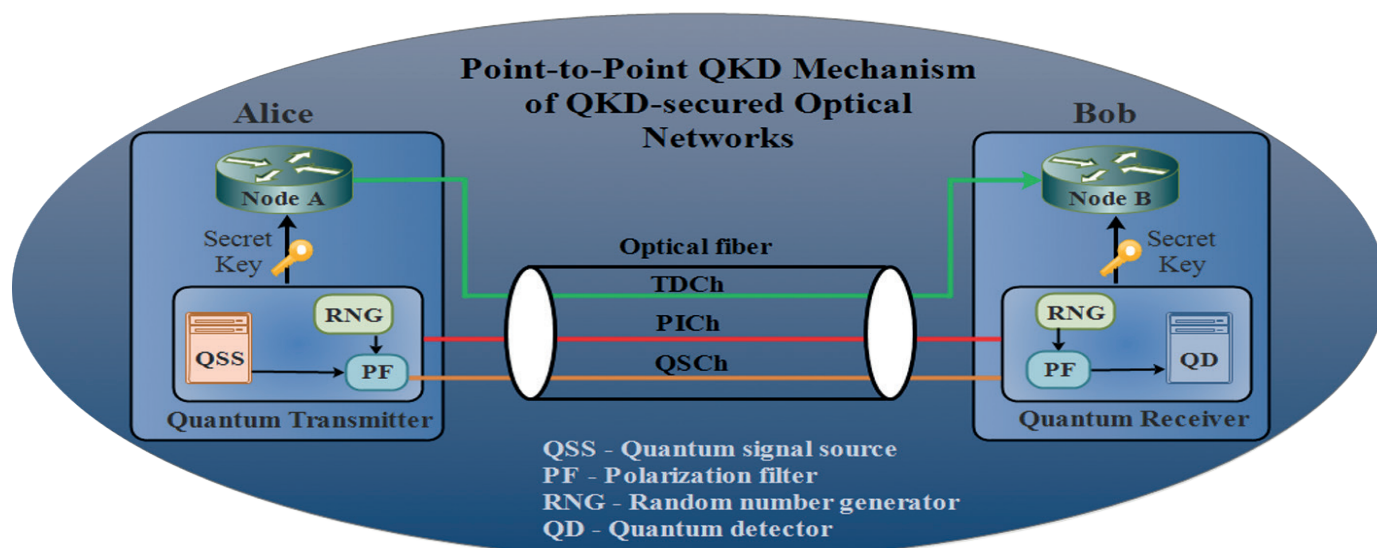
Point-to-Point QKD Mechanism of QKD-secured Optical Networks

Alice

Node A

Secret Key

RNG

QSS

PF

Quantum Transmitter

Optical fiber

TDCh

PICh

QSCh

Bob

Node B

Secret Key

RNG

PF

QD

Quantum Receiver

QSS - Quantum signal source
PF - Polarization filter
RNG - Random number generator
QD - Quantum detector